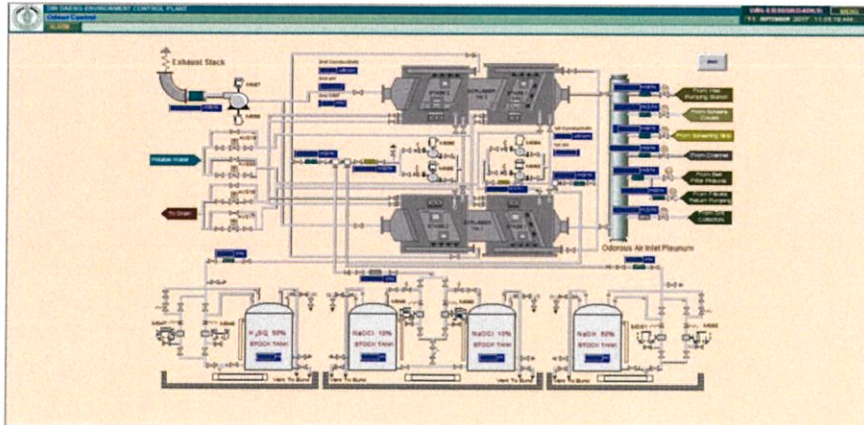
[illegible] ENVIRONMENT CONTROL PLANT
Odour Control
ALARM
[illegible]
11 SEPTEMBER 2017 11:05:18 AM
MENU
Exhaust Stack
Potable Water
To Drain
SCRUBBER TK 1
SCRUBBER TK 2
SCRUBBER TK 3
Odorous Air Inlet Plenum
From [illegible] Pumping Station
From Screens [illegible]
From Screening Skip
From Channel
From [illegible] Filter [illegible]
From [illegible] Return Pumping
From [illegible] Collection
$H_2SO_4$ 50% STOCK TANK
NaOCl 10% STOCK TANK
NaOCl 10% STOCK TANK
NaOH 50% STOCK TANK
Vent To Bund
Vent To Bund
Vent To Bund